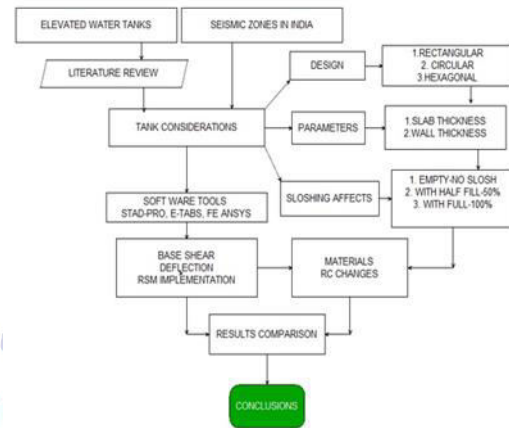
ELEVATED WATER TANKS

SEISMIC ZONES IN INDIA

LITERATURE REVIEW

DESIGN

1.RECTANGULAR
2. CIRCULAR
3.HEXAGONAL

TANK CONSIDERATIONS

PARAMETERS

1.SLAB THICKNESS
2.WALL THICKNESS

SLOSHING AFFECTS

1. EMPTY-NO SLOSH
2. WITH HALF FILL-50%
3. WITH FULL-100%

SOFT WARE TOOLS
STAD-PRO, E-TABS, FE ANSYS

BASE SHEAR
DEFLECTION
RSM IMPLEMENTATION

MATERIALS
RC CHANGES

RESULTS COMPARISON

CONCLUSIONS